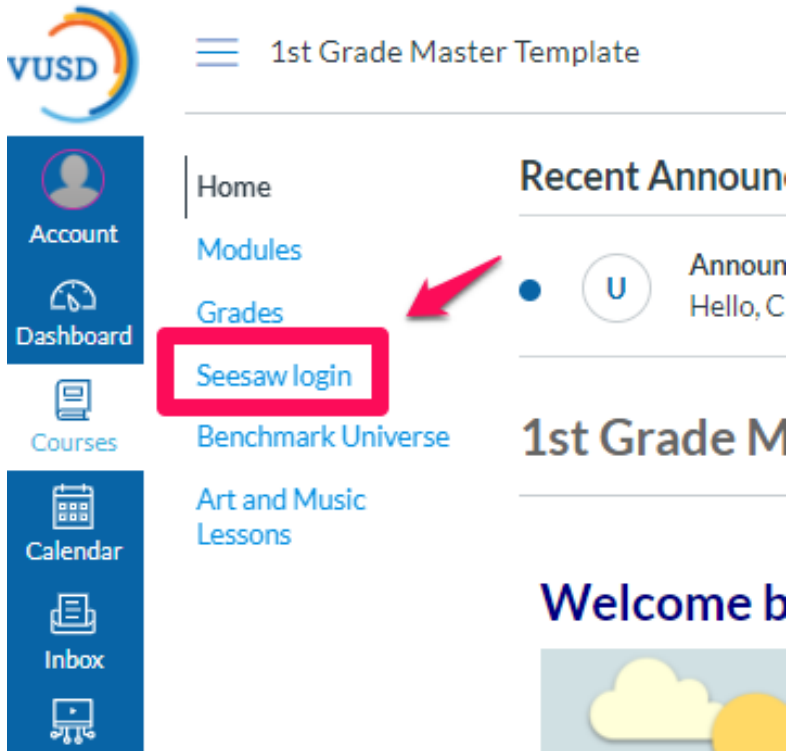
VUSD

1st Grade Master Template

Account

Dashboard

Courses

Calendar

Inbox

Home

Modules

Grades

Seesaw login

Benchmark Universe

Art and Music Lessons

Recent Announc

U

Announ
Hello, C

1st Grade M

Welcome b